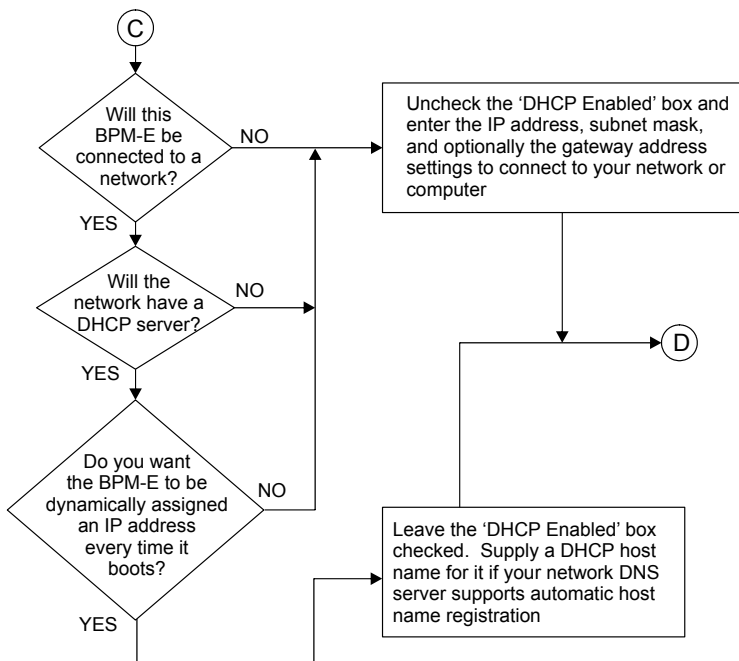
C

Will this BPM-E be connected to a network?

NO

YES

Uncheck the 'DHCP Enabled' box and enter the IP address, subnet mask, and optionally the gateway address settings to connect to your network or computer

Will the network have a DHCP server?

NO

YES

D

Do you want the BPM-E to be dynamically assigned an IP address every time it boots?

NO

YES

Leave the 'DHCP Enabled' box checked. Supply a DHCP host name for it if your network DNS server supports automatic host name registration